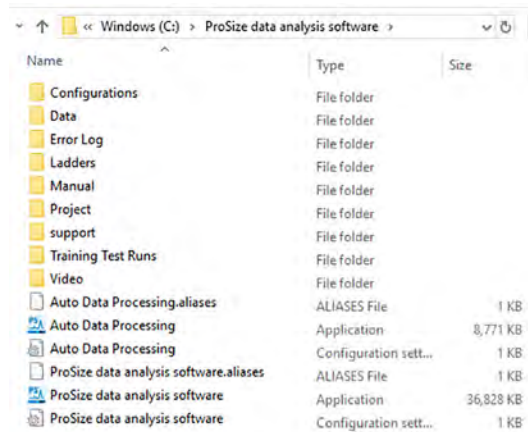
« Windows (C:) › ProSize data analysis software ›

| Name | Type | Size |
|---|---|---|
| Configurations | File folder | |
| Data | File folder | |
| Error Log | File folder | |
| Ladders | File folder | |
| Manual | File folder | |
| Project | File folder | |
| support | File folder | |
| Training Test Runs | File folder | |
| Video | File folder | |
| Auto Data Processing.aliases | ALIASES File | 1 KB |
| Auto Data Processing | Application | 8,771 KB |
| Auto Data Processing | Configuration sett... | 1 KB |
| ProSize data analysis software.aliases | ALIASES File | 1 KB |
| ProSize data analysis software | Application | 36,828 KB |
| ProSize data analysis software | Configuration sett... | 1 KB |